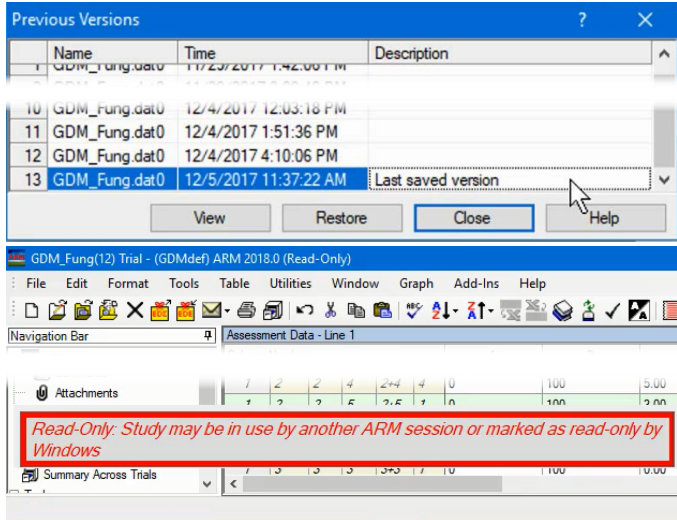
Previous Versions ? ✕

| | Name | Time | Description |
|---|---|---|---|
| 1 | GDM_Fung.dat0 | 11/29/2017 1:42:00 PM | |
| 10 | GDM_Fung.dat0 | 12/4/2017 12:03:18 PM | |
| 11 | GDM_Fung.dat0 | 12/4/2017 1:51:36 PM | |
| 12 | GDM_Fung.dat0 | 12/4/2017 4:10:06 PM | |
| 13 | GDM_Fung.dat0 | 12/5/2017 11:37:22 AM | Last saved version |

View Restore Close Help

GDM_Fung(12) Trial - (GDMdef) ARM 2018.0 (Read-Only)

File Edit Format Tools Table Utilities Window Graph Add-Ins Help

Navigation Bar

Assessment Data - Line 1

Attachments

| 1 | 2 | 2 | 4 | 2+4 | 4 | 0 | 100 | 5.00 |
|---|---|---|---|---|---|---|---|---|
| 1 | 2 | 2 | 5 | 2:5 | 1 | 0 | 100 | 2.00 |
| 1 | 3 | 3 | 3 | 3+3 | 1 | 0 | 100 | 0.00 |

Read-Only: Study may be in use by another ARM session or marked as read-only by Windows

Summary Across Trials